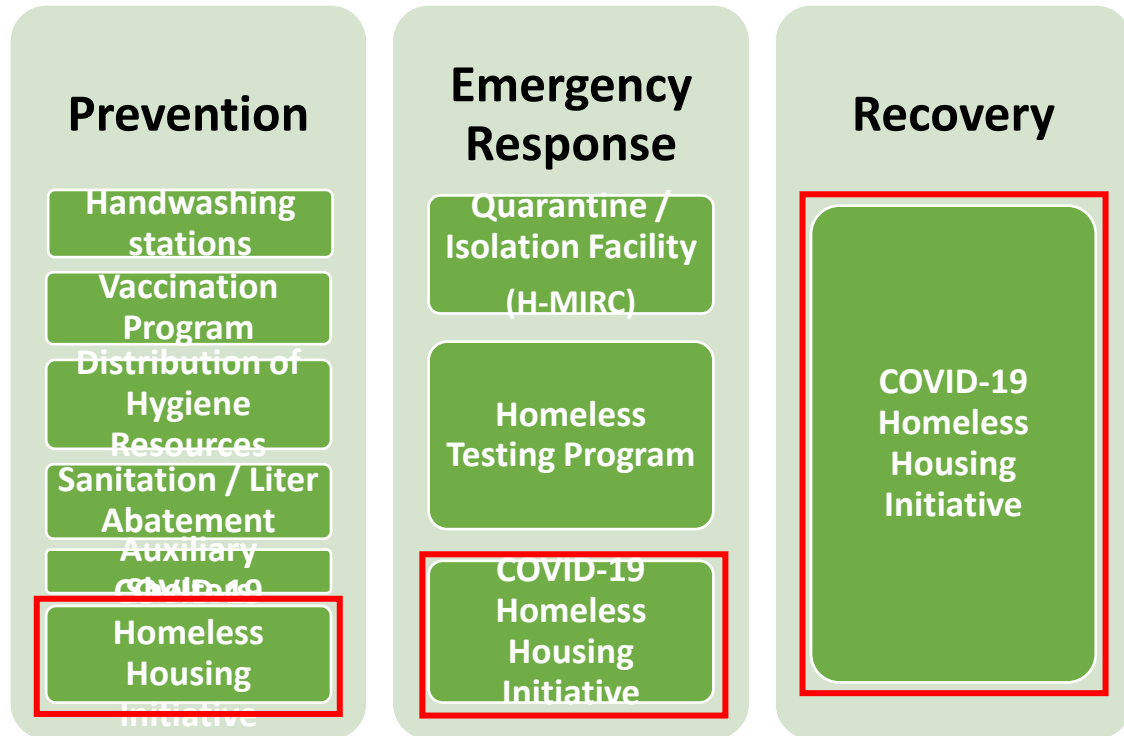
Prevention

Handwashing stations

Vaccination Program

Distribution of Hygiene Resources

Sanitation / Liter Abatement

Auxiliary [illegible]

COVID-19 Homeless Housing Initiative

Emergency Response

Quarantine / Isolation Facility (H-MIRC)

Homeless Testing Program

COVID-19 Homeless Housing Initiative

Recovery

COVID-19 Homeless Housing Initiative